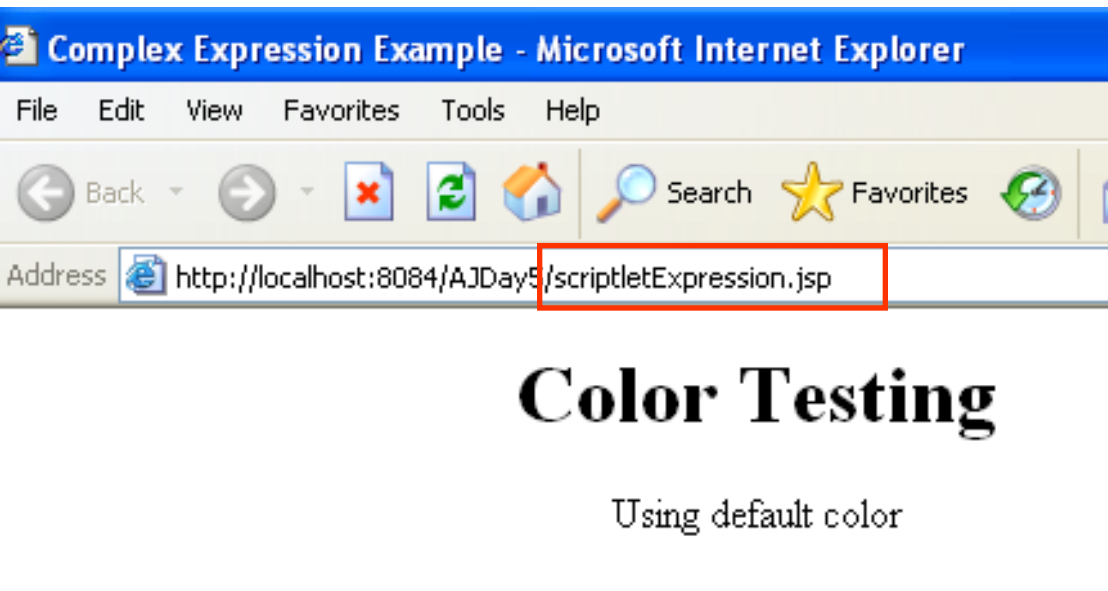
Complex Expression Example - Microsoft Internet Explorer

File Edit View Favorites Tools Help

Back Search Favorites

Address http://localhost:8084/AJDay5/scriptletExpression.jsp

Color Testing

Using default color